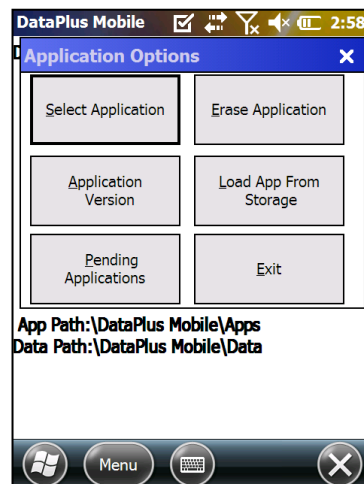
DataPlus Mobile 2:58

Application Options ×

Select Application

Erase Application

Application Version

Load App From Storage

Pending Applications

Exit

App Path:\DataPlus Mobile\Apps
Data Path:\DataPlus Mobile\Data

Menu